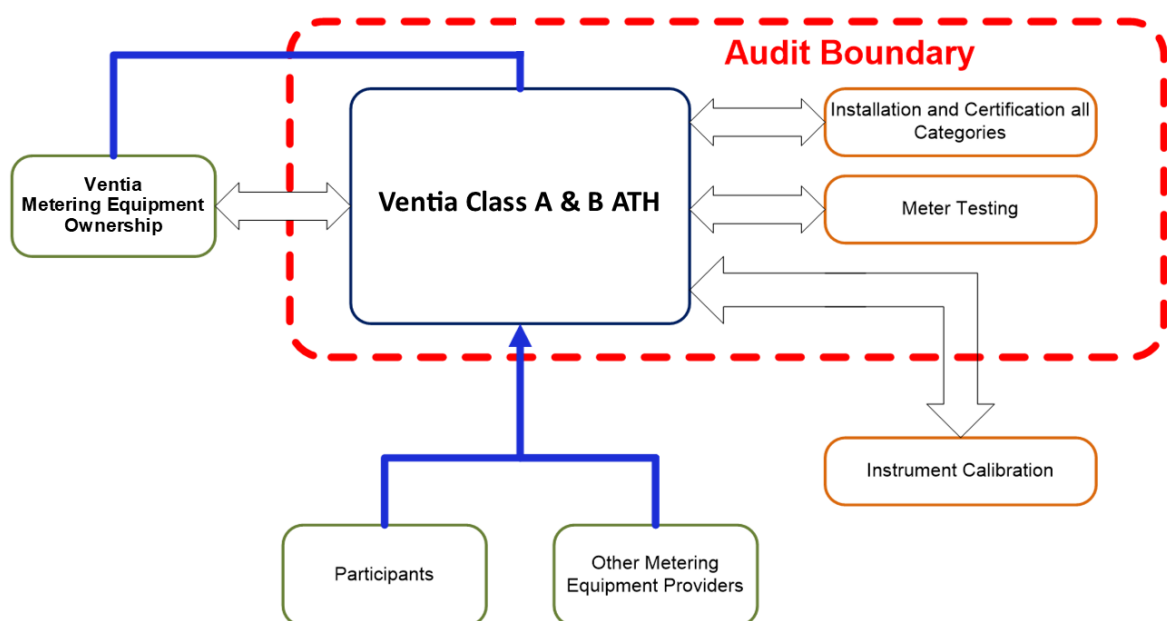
Audit Boundary

Ventia Metering Equipment Ownership

Ventia Class A & B ATH

Installation and Certification all Categories

Meter Testing

Instrument Calibration

Participants

Other Metering Equipment Providers